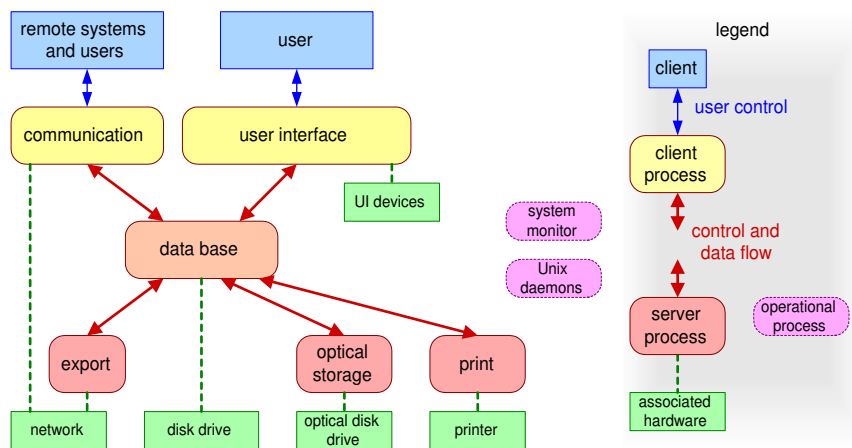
remote systems and users

user

communication

user interface

UI devices

data base

system monitor

Unix daemons

export

optical storage

print

network

disk drive

optical disk drive

printer

legend

client

user control

client process

control and data flow

server process

operational process

associated hardware